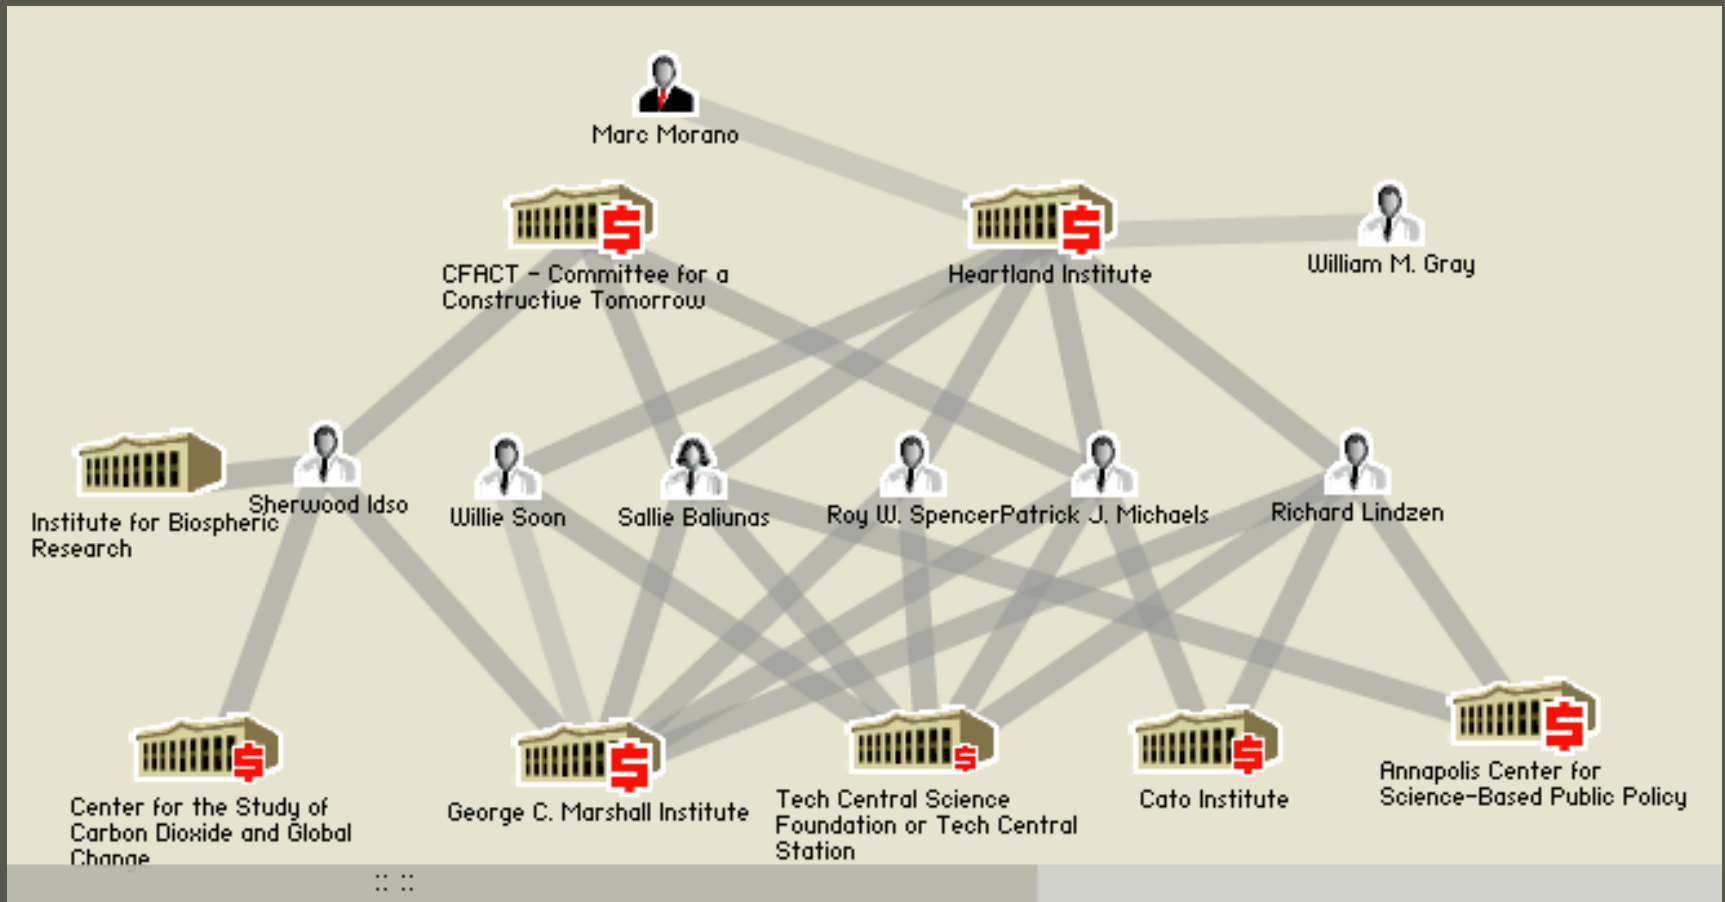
Marc Morano

CFACT - Committee for a Constructive Tomorrow

Heartland Institute

William M. Gray

Institute for Biospheric Research

Sherwood Idso

Willie Soon

Sallie Baliunas

Roy W. Spencer

Patrick J. Michaels

Richard Lindzen

Center for the Study of Carbon Dioxide and Global Change

George C. Marshall Institute

Tech Central Science Foundation or Tech Central Station

Cato Institute

Annapolis Center for Science-Based Public Policy